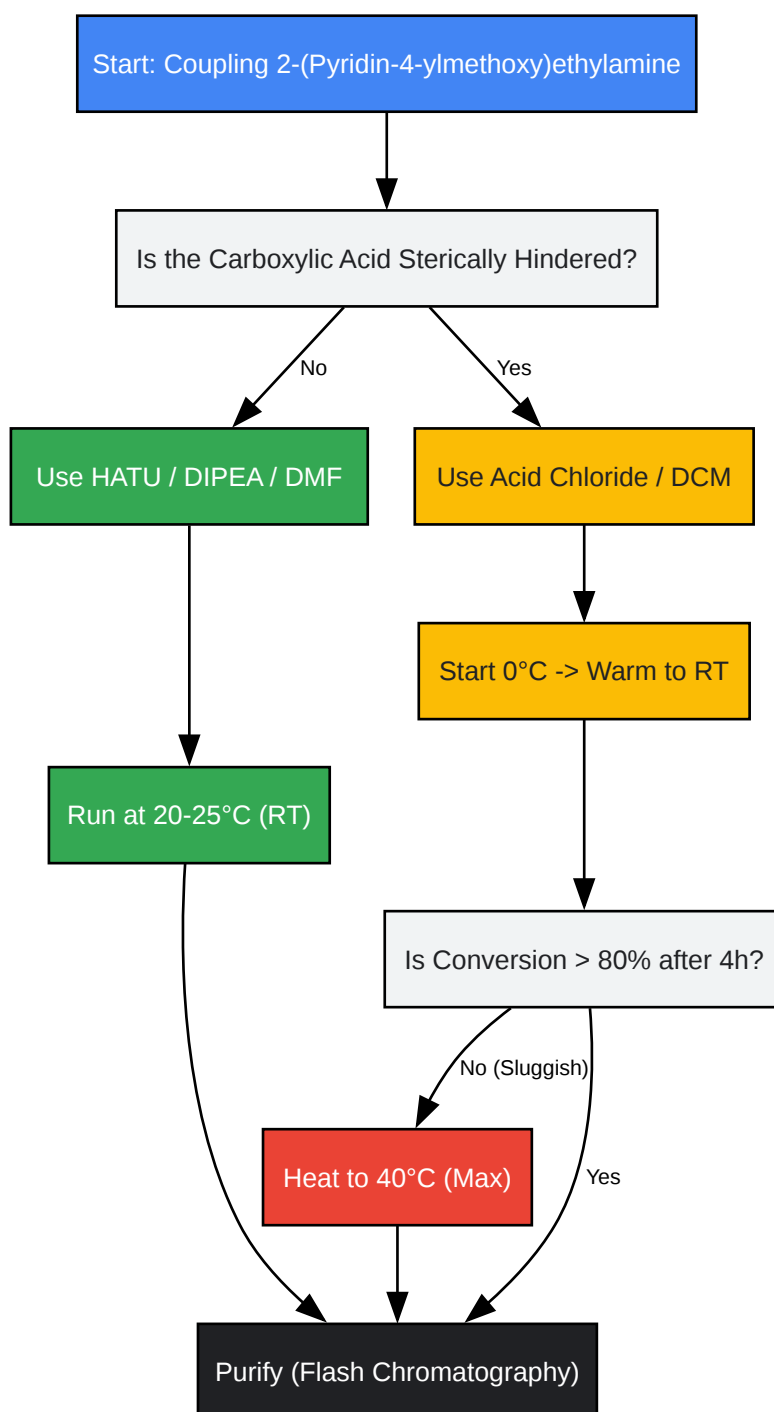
Start: Coupling 2-(Pyridin-4-ylmethoxy)ethylamine

Is the Carboxylic Acid Sterically Hindered?

No

Yes

Use HATU / DIPEA / DMF

Use Acid Chloride / DCM

Start 0°C -> Warm to RT

Run at 20-25°C (RT)

Is Conversion > 80% after 4h?

No (Sluggish)

Yes

Heat to 40°C (Max)

Purify (Flash Chromatography)